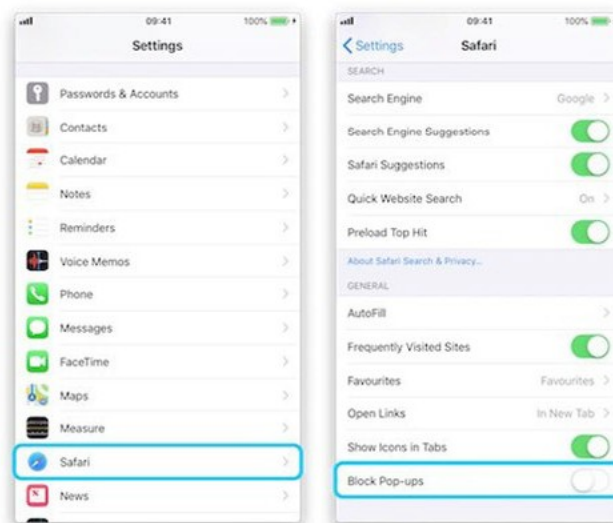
09:41 100%

Settings

Passwords & Accounts

Contacts

Calendar

Notes

Reminders

Voice Memos

Phone

Messages

FaceTime

Maps

Measure

Safari

News

09:41 100%

Settings Safari

SEARCH

Search Engine Google

Search Engine Suggestions

Safari Suggestions

Quick Website Search On

Preload Top Hit

About Safari Search & Privacy...

GENERAL

AutoFill

Frequently Visited Sites

Favourites Favourites

Open Links In New Tab

Show Icons in Tabs

Block Pop-ups